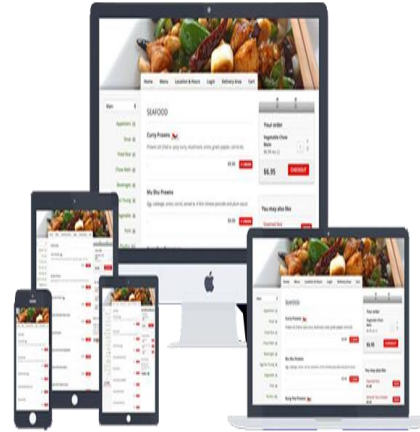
Home Menu Location & Hours Login Delivery Area Cart

SEAFOOD

Curry Prawns

$6.95

Mu Shu Prawns

$6.95

Your order

Vegetable Chow Mein

$6.95

CHECKOUT

You may also like

SEAFOOD

Curry Prawns

Mu Shu Prawns

Your order

$6.95